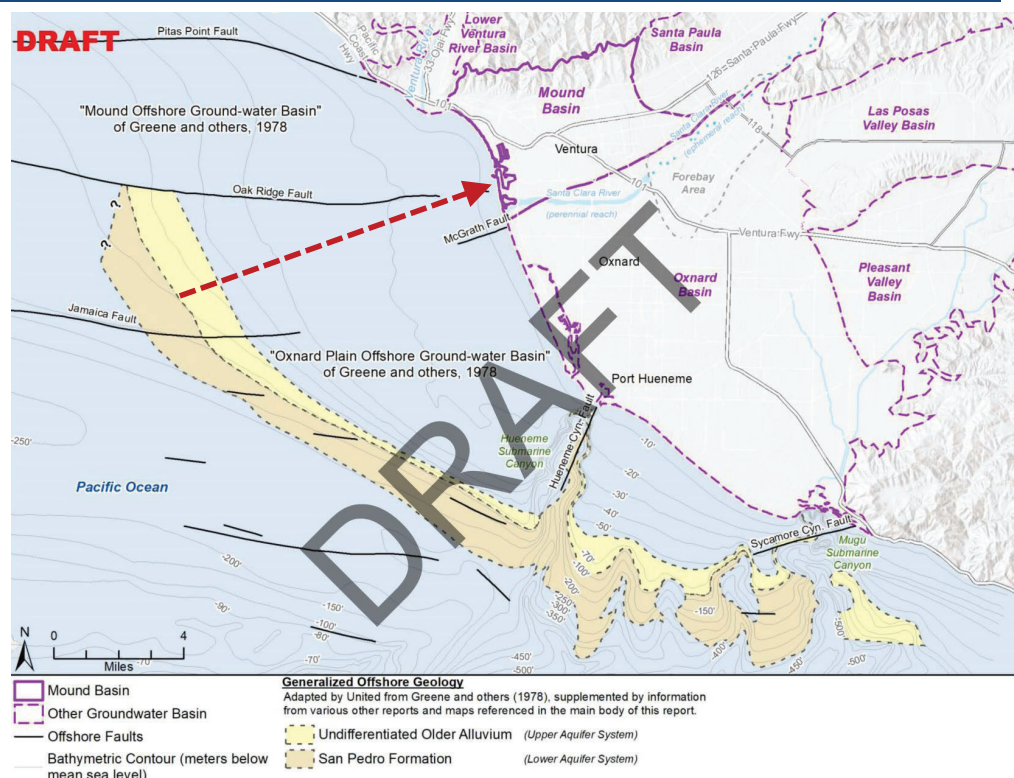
DRAFT

Pitas Point Fault

Pacific Coast Hwy

33 Ojai Fwy

Ventura River

Lower Ventura River Basin

Santa Paula Basin

126 Santa Paula Fwy

101

Mound Basin

Las Posas Valley Basin

"Mound Offshore Ground-water Basin" of Greene and others, 1978

Santa Clara River (ephemeral reach)

118

Ventura

Forebay Area

Oak Ridge Fault

Santa Clara River (perennial reach)

?

?

McGrath Fault

Ventura Fwy

Oxnard

Oxnard Basin

Pleasant Valley Basin

Jamaica Fault

"Oxnard Plain Offshore Ground-water Basin" of Greene and others, 1978

Port Hueneme

-250'

Hueneme Cyn. Fault

Hueneme Submarine Canyon

-10'

-20'

-30'

Pacific Ocean

-40'

-50'

-70'

-100'

-200'

-250'

-300'

-350'

Sycamore Cyn. Fault

Mugu Submarine Canyon

-200'

-90'

-150'

-100'

-80'

-150'

-400'

-450'

-500'

-70'

-450'

-500'

N

0

4

Miles

DRAFT

Mound Basin

Other Groundwater Basin

Offshore Faults

Bathymetric Contour (meters below mean sea level)

Generalized Offshore Geology

Adapted by United from Greene and others (1978), supplemented by information from various other reports and maps referenced in the main body of this report.

Undifferentiated Older Alluvium (Upper Aquifer System)

San Pedro Formation (Lower Aquifer System)